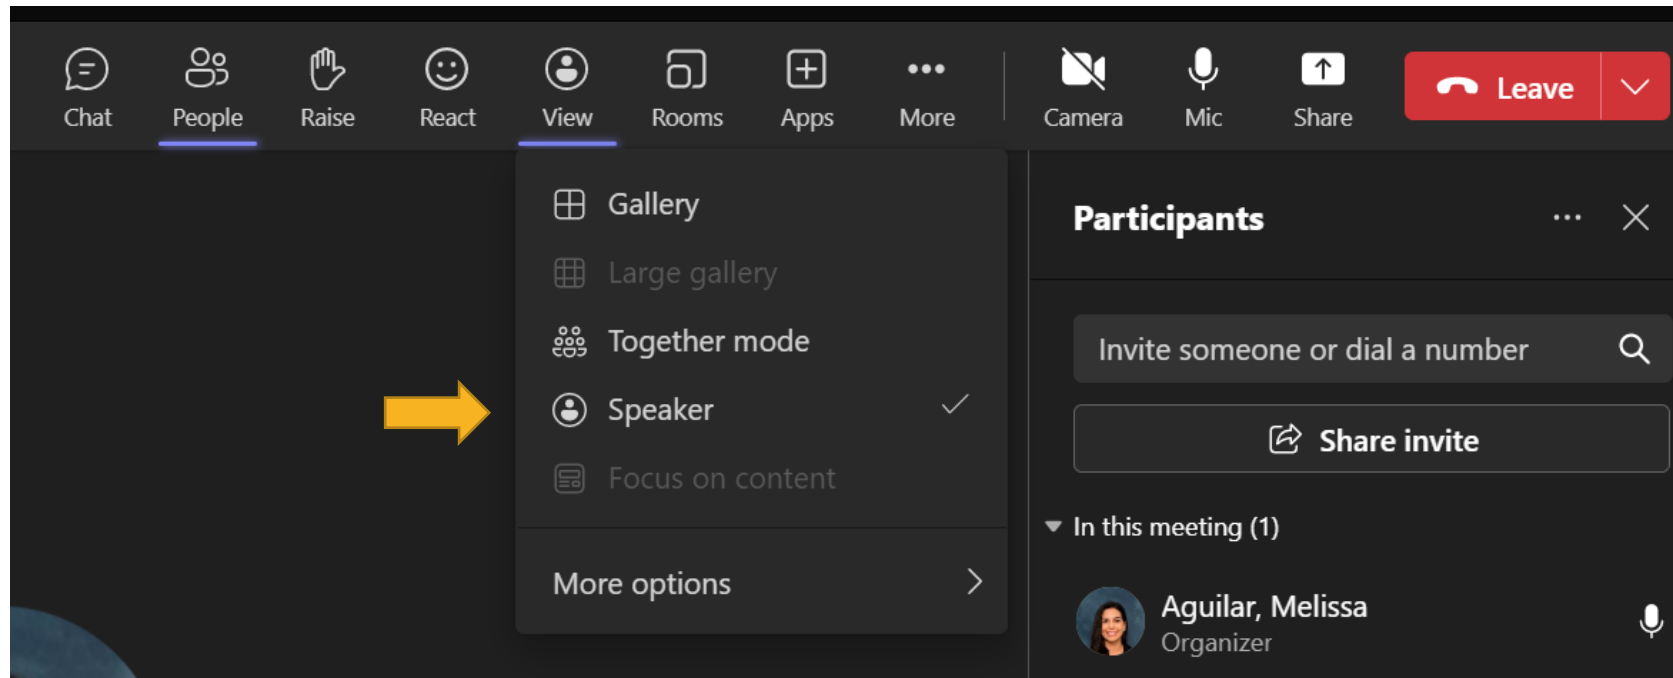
Chat People Raise React View Rooms Apps More Camera Mic Share Leave

Gallery
Large gallery
Together mode
Speaker
Focus on content
More options

Participants

Invite someone or dial a number

Share invite

In this meeting (1)

Aguilar, Melissa
Organizer